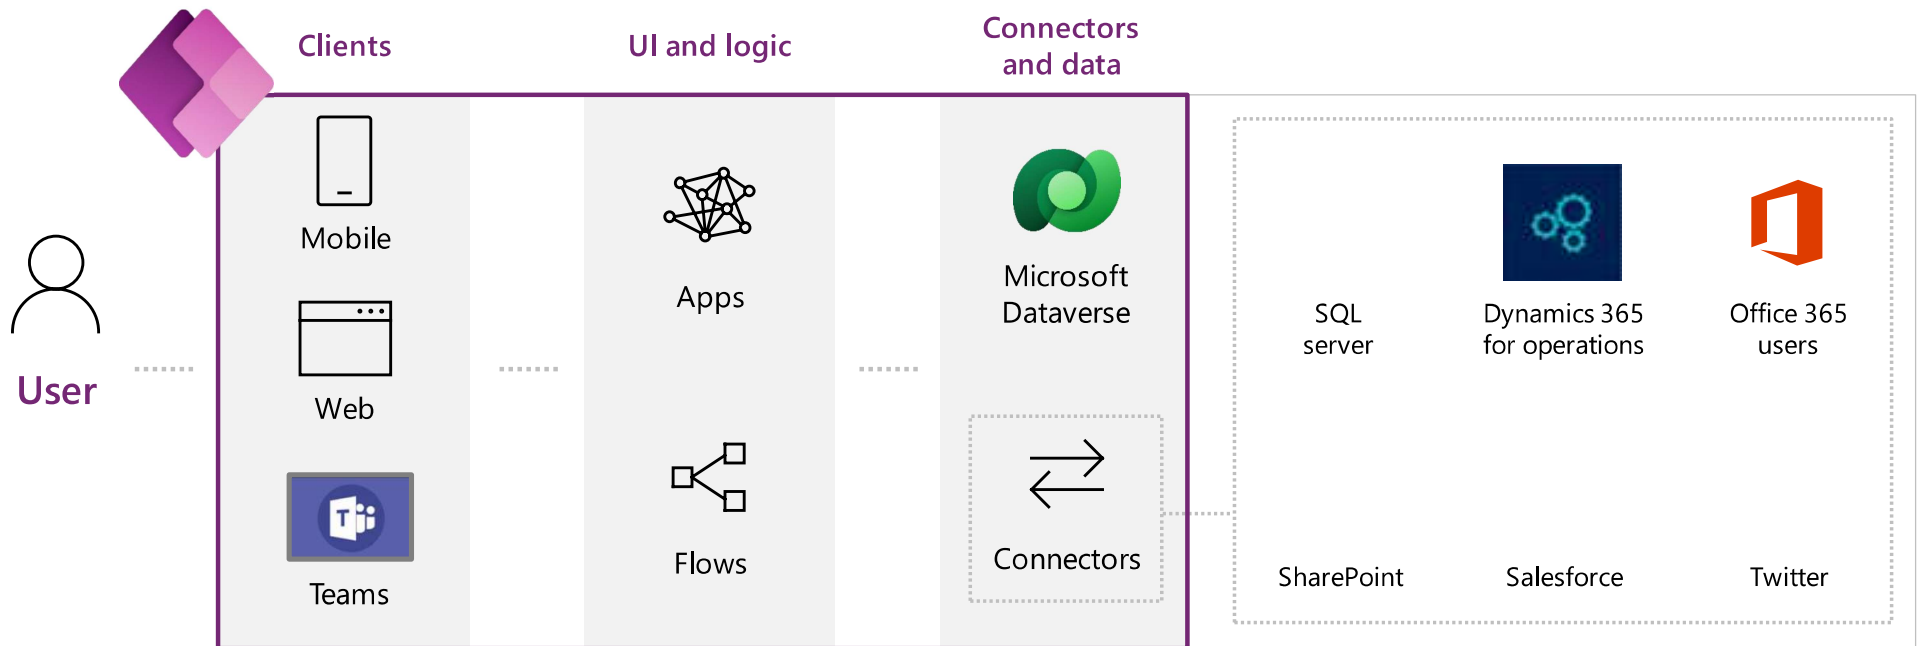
Clients

UI and logic

Connectors and data

User

Mobile

Web

Teams

Apps

Flows

Microsoft Dataverse

Connectors

SQL server

Dynamics 365 for operations

Office 365 users

SharePoint

Salesforce

Twitter